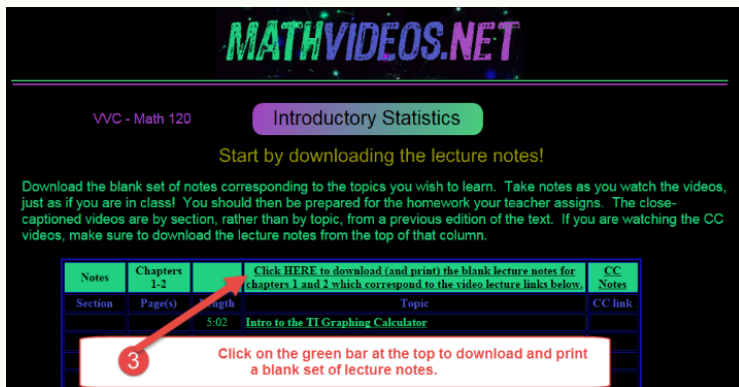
MATHVIDEOS.NET

VVC - Math 120

Introductory Statistics

Start by downloading the lecture notes!

Download the blank set of notes corresponding to the topics you wish to learn. Take notes as you watch the videos, just as if you are in class! You should then be prepared for the homework your teacher assigns. The close-captioned videos are by section, rather than by topic, from a previous edition of the text. If you are watching the CC videos, make sure to download the lecture notes from the top of that column.

| Notes | Chapters 1-2 | | Click HERE to download (and print) the blank lecture notes for chapters 1 and 2 which correspond to the video lecture links below. | CC Notes |
|---|---|---|---|---|
| Section | Page(s) | Length | Topic | CC link |
| | | 5:02 | Intro to the TI Graphing Calculator | |

3

Click on the green bar at the top to download and print a blank set of lecture notes.